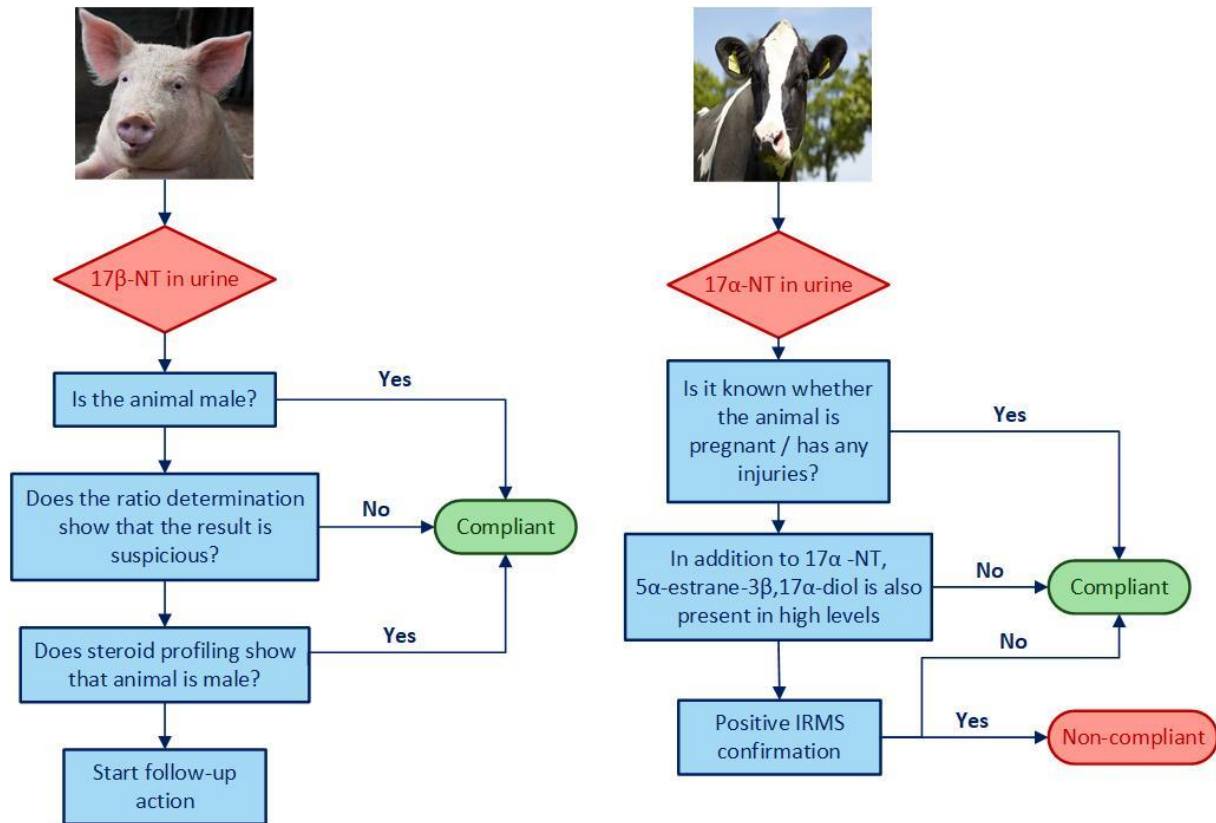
17β-NT in urine

Is the animal male?

Yes

Does the ratio determination show that the result is suspicious?

No

Compliant

Does steroid profiling show that animal is male?

Yes

Start follow-up action

17α-NT in urine

Is it known whether the animal is pregnant / has any injuries?

Yes

In addition to 17α -NT, 5α-estrane-3β,17α-diol is also present in high levels

No

Compliant

No

Positive IRMS confirmation

Yes

Non-compliant